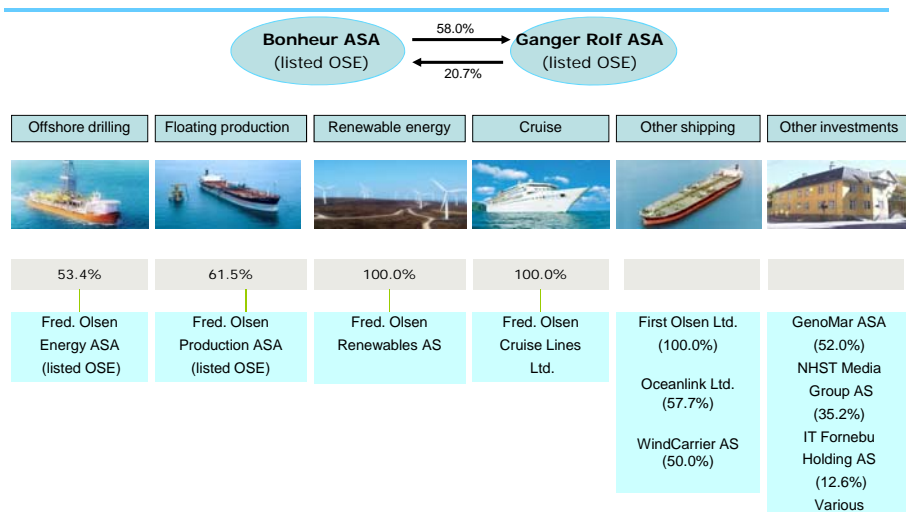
Bonheur ASA
(listed OSE)

58.0%

20.7%

Ganger Rolf ASA
(listed OSE)

Offshore drilling

Floating production

Renewable energy

Cruise

Other shipping

Other investments

53.4%

61.5%

100.0%

100.0%

Fred. Olsen Energy ASA (listed OSE)

Fred. Olsen Production ASA (listed OSE)

Fred. Olsen Renewables AS

Fred. Olsen Cruise Lines Ltd.

First Olsen Ltd. (100.0%)

Oceanlink Ltd. (57.7%)

WindCarrier AS (50.0%)

GenoMar ASA (52.0%)

NHST Media Group AS (35.2%)

IT Fornebu Holding AS (12.6%)

Various